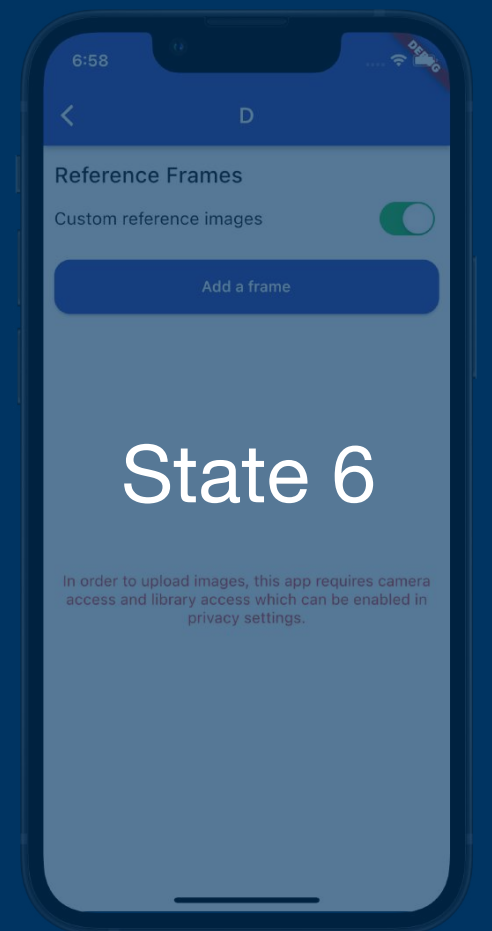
6:58

DEBUG

<

D

Reference Frames

Custom reference images

Add a frame

State 6

In order to upload images, this app requires camera access and library access which can be enabled in privacy settings.